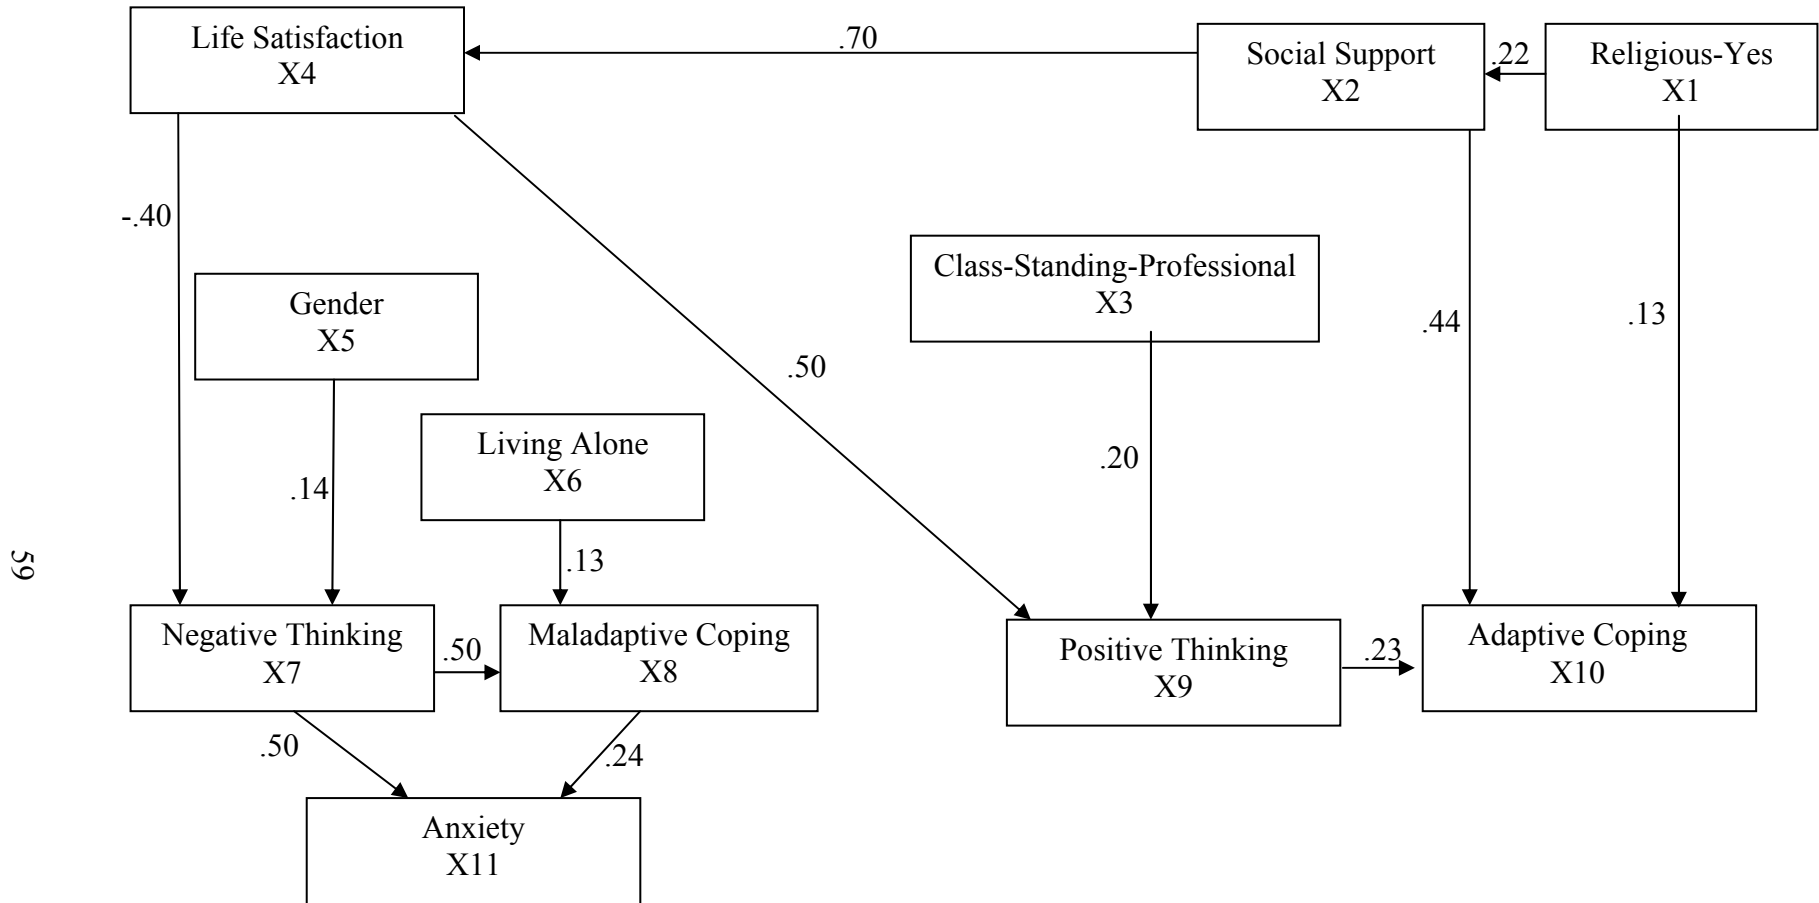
Life Satisfaction
X4

.70

Social Support
X2

.22

Religious-Yes
X1

-.40

Gender
X5

.50

Class-Standing-Professional
X3

.44

.13

.14

Living Alone
X6

.20

59

.13

Negative Thinking
X7

.50

Maladaptive Coping
X8

Positive Thinking
X9

.23

Adaptive Coping
X10

.50

.24

Anxiety
X11